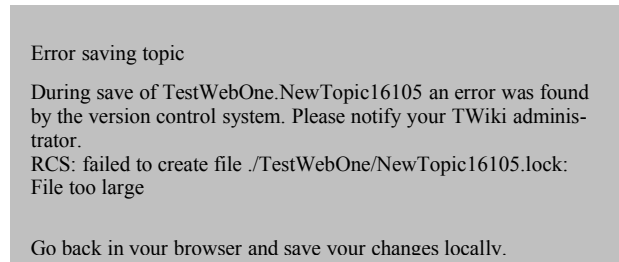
Error saving topic

During save of TestWebOne.NewTopic16105 an error was found by the version control system. Please notify your TWiki administrator.
RCS: failed to create file ./TestWebOne/NewTopic16105.lock: File too large

Go back in your browser and save your changes locally.